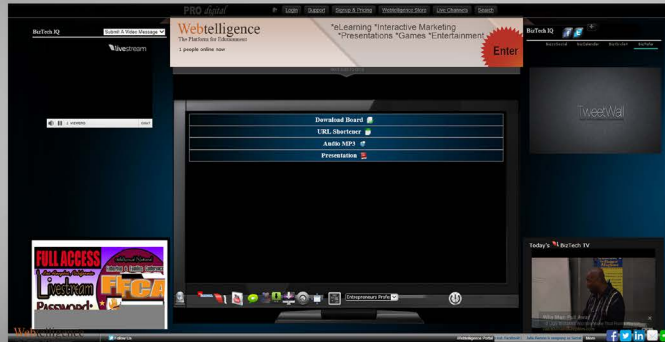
PRO digital

Login Support Signup & Pricing Webtelligence Store Live Channels Search

BizTech IQ

Submit A Video Message

livestream

1 VIEWERS

Webtelligence
The Platform for Edutainment

1 people online now

*eLearning *Interactive Marketing *Presentations *Games *Entertainment

Enter

BizTech IQ

Download Board

URL Shortener

Audio MP3

Presentation

TweetWall

FULL ACCESS

Livestream

Password:

Entrepreneurs Profile

Today's BizTech TV

Webtelligence

Follow Us